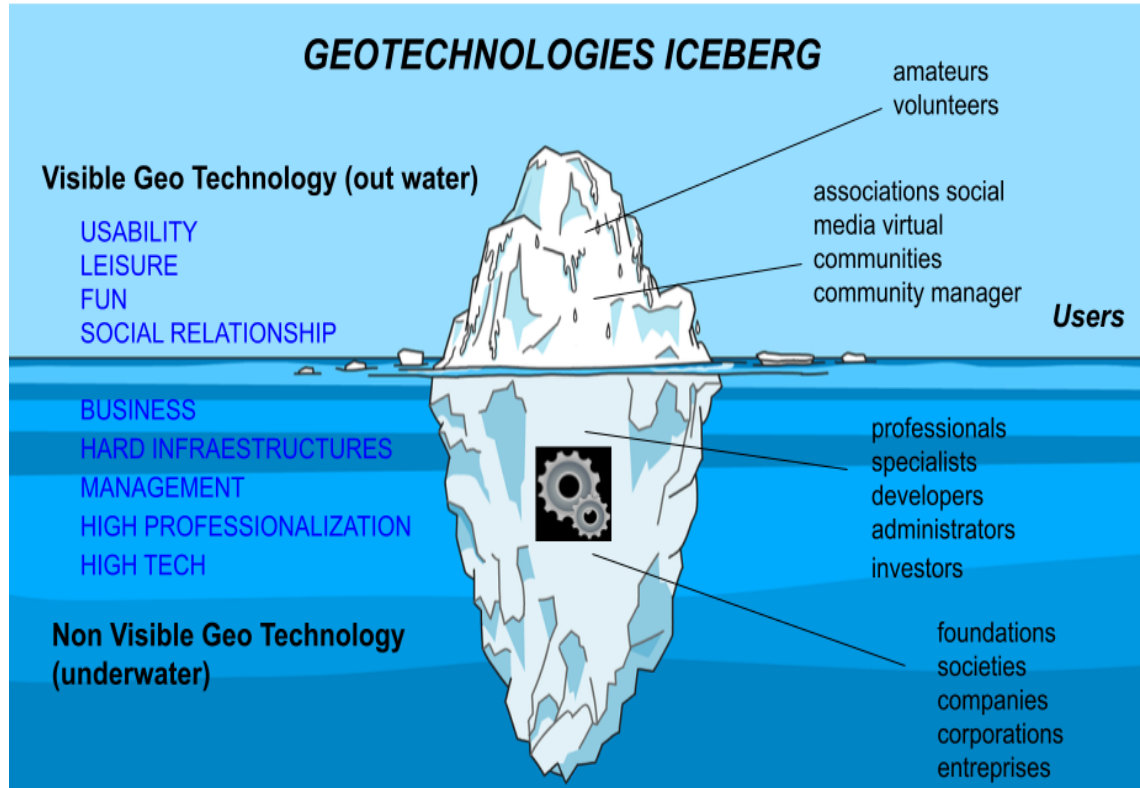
GEOTECHNOLOGIES ICEBERG

Visible Geo Technology (out water)

USABILITY
LEISURE
FUN
SOCIAL RELATIONSHIP

amateurs
volunteers

associations social media virtual communities community manager

Users

BUSINESS
HARD INFRAESTRUCTURES
MANAGEMENT
HIGH PROFESSIONALIZATION
HIGH TECH

professionals
specialists
developers
administrators
investors

Non Visible Geo Technology (underwater)

foundations
societies
companies
corporations
entreprises